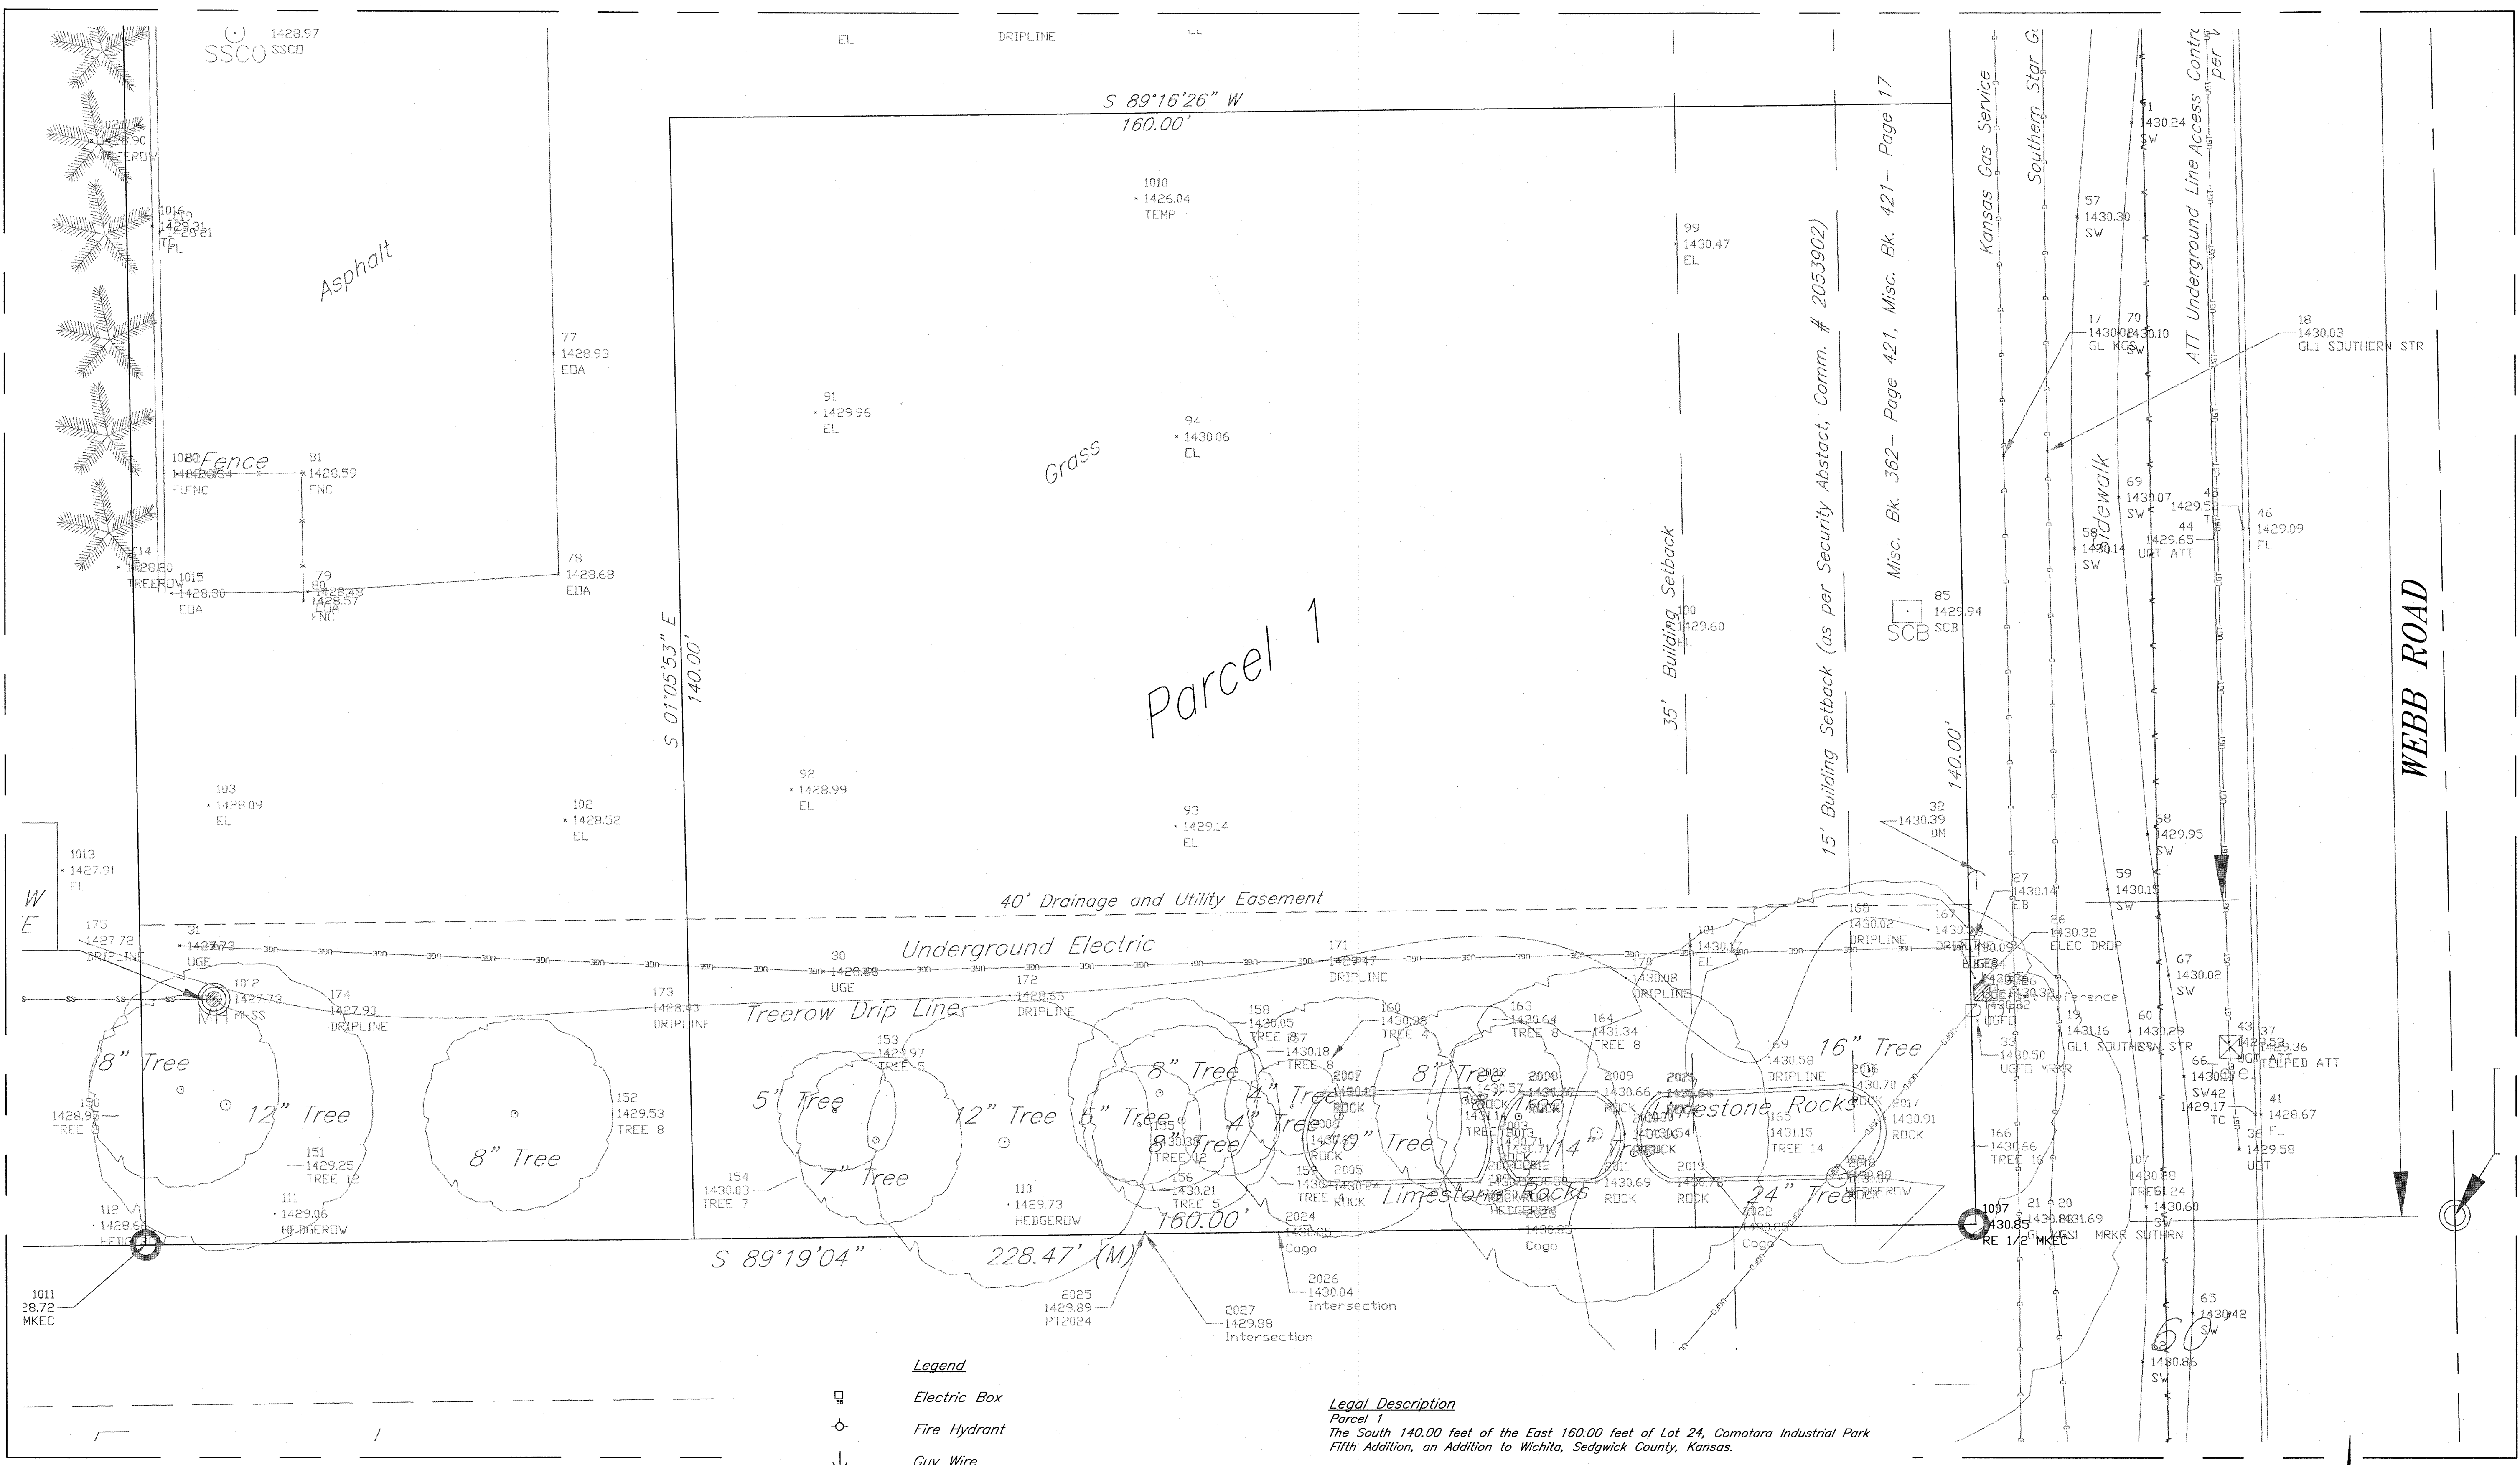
SSCO 1428.97 SSCO

EL

DRIPLINE

S 89°16'26" W
160.00'

1010
1426.04
TEMP

99
1430.47
EL

Kansas Gas Service

Southern Star G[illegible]

ATT Underground Line Access Contr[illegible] per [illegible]

71
1430.24
SW

57
1430.30
SW

17
1430.02
GL KGS

70
1430.10
SW

18
1430.03
GL1 SOUTHERN STR

15' Building Setback (as per Security Abstact, Comm. # 2053902)

Misc. Bk. 362- Page 421, Misc. Bk. 421- Page 17

1020
1428.90
TREEROW

1016
1429.31
TC

1428.81
FL

Asphalt

77
1428.93
EDA

91
1429.96
EL

94
1430.06
EL

Grass

Fence

1082
1428.34
FLFNC

81
1428.59
FNC

Sidewalk

69
1430.07
SW

45
1429.58
TC

44
1429.65
UGT ATT

46
1429.09
FL

58
1430.14
SW

1014
1428.80
TREEROW

1015
1428.30
EDA

79
80
1428.48
1428.57
EDA
FNC

78
1428.68
EDA

85
1429.94
SCB

SCB

35' Building Setback

100
1429.60
EL

WEBB ROAD

Parcel 1

S 01°05'53" E
140.00'

140.00'

103
1428.09
EL

102
1428.52
EL

92
1428.99
EL

93
1429.14
EL

32
1430.39
DM

68
1429.95
SW

1013
1427.91
EL

40' Drainage and Utility Easement

27
1430.14
EB

59
1430.15
SW

175
1427.72
DRIPLINE

31
1427.73
UGE

30
1428.88
UGE

Underground Electric

171
1429.47
DRIPLINE

101
1430.17
EL

168
1430.02
DRIPLINE

167
1430.20
DRIPLINE

26
1430.32
ELEC DROP

67
1430.02
SW

1012
1427.73
MHSS

MH

174
1427.90
DRIPLINE

173
1428.40
DRIPLINE

Treerow Drip Line

172
1428.65
DRIPLINE

170
1430.08
DRIPLINE

Reference

158
1430.05
TREE 8

160
1430.38
TREE 4

163
1430.64
TREE 8

164
1431.34
TREE 8

19
1431.16
GL1 SOUTHERN STR

60
1430.29
SW

43
37
1429.52
1429.36
UGT ATT
TELPED ATT

153
1429.97
TREE 5

157
1430.18
TREE 8

169
1430.58
DRIPLINE

16" Tree

33
1430.50
UGFO MRKR

UGFO

66
1430.11
SW

42
1429.17
TC

41
1428.67
FL

38
1429.58
UGT

8" Tree

12" Tree

150
1428.98
TREE 8

5" Tree

12" Tree

5" Tree

8" Tree

4" Tree

8" Tree

4" Tree

10" Tree

8" Tree

14" Tree

Limestone Rocks

152
1429.53
TREE 8

151
1429.25
TREE 12

8" Tree

7" Tree

154
1430.03
TREE 7

155
1430.38
TREE 12

156
1430.21
TREE 5

159
1430.17
TREE 4

2007
ROCK

2005
ROCK

2009
1430.66
ROCK

2025

2011
1430.69
ROCK

2019
1430.78
ROCK

165
1431.15
TREE 14

2017
1430.91
ROCK

166
1430.66
TREE 16

107
1430.88
TREE 24

24" Tree

Limestone Rocks

111
1429.06
HEDGEROW

110
1429.73
HEDGEROW

112
1428.69
HEDGEROW

160.00'

2024
1430.05
Cogo

2023
1430.85
Cogo

2022
1430.85
Cogo

1007
1430.85
RE 1/2 MKEC

21
1430.83
KGS1 MRKR

20
1431.69
SOUTHRN

1430.60
SW

S 89°19'04"

228.47' (M)

2025
1429.89
PT2024

2027
1429.88
Intersection

2026
1430.04
Intersection

1011
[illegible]28.72
MKEC

65
1430.42
SW

60

1430.86
SW

Legend
Electric Box
Fire Hydrant
Guy Wire

Legal Description
Parcel 1
The South 140.00 feet of the East 160.00 feet of Lot 24, Comotara Industrial Park Fifth Addition, an Addition to Wichita, Sedgwick County, Kansas.